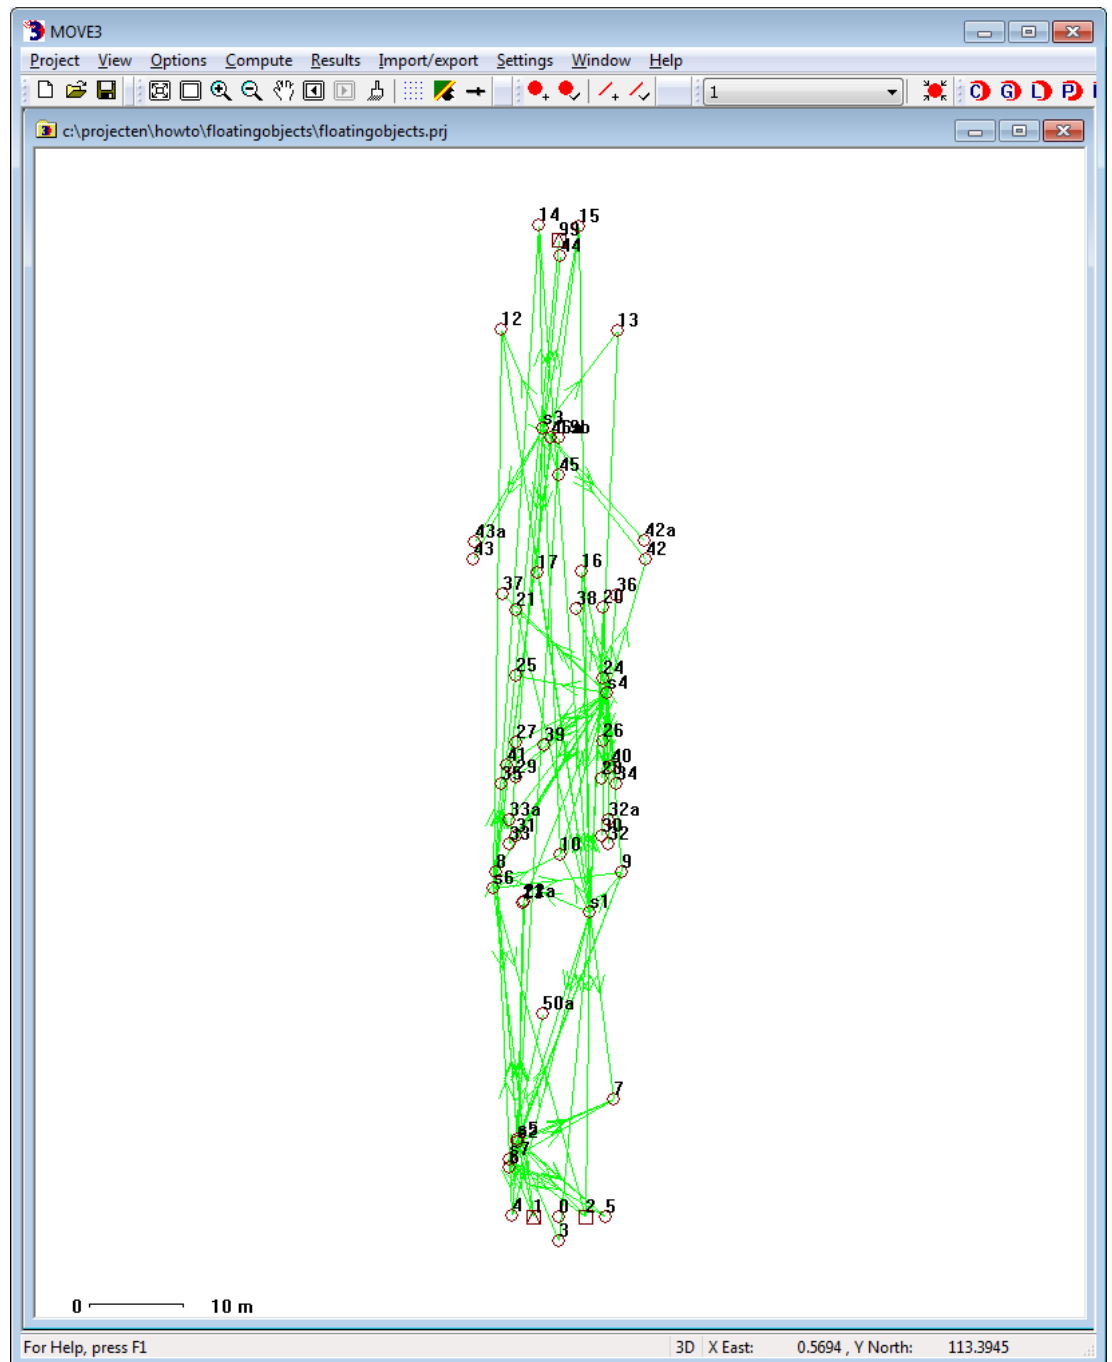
MOVE3

Project View Options Compute Results Import/export Settings Window Help

1

C G D P

c:\projecten\howto\floatingobjects\floatingobjects.prj

14 15
99
44
12 13
s3
46 9b
45
43a 42a
43 42
17 16
37 36
21 38 20
25 24
s4
27 39 26
41 40
29 28
35 34
33a 32a
31 30
33 32
10
8 9
s6
22 2a
s1
50a
7
5
6
7
6
4 1 0 2 5
3

0 10 m

For Help, press F1 3D X East: 0.5694 , Y North: 113.3945